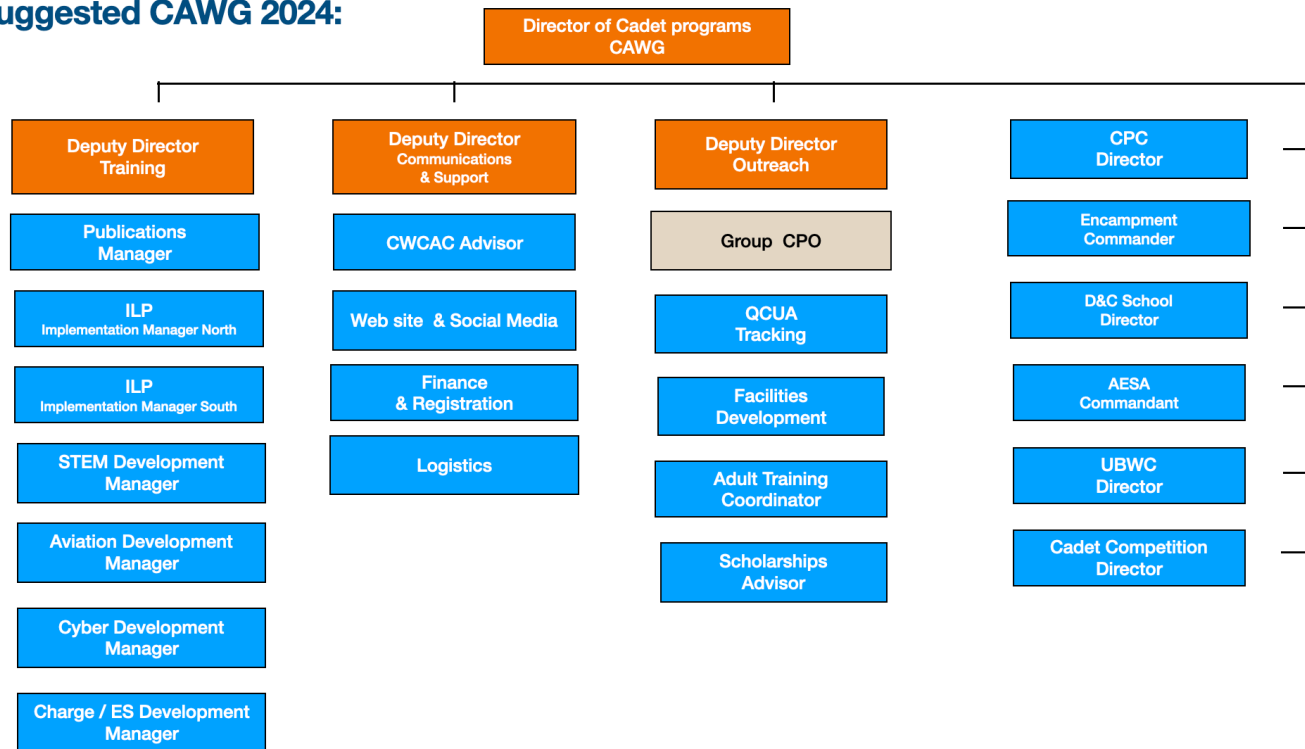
uggested CAWG 2024:

Director of Cadet programs CAWG

Deputy Director Training

Publications Manager

ILP Implementation Manager North

ILP Implementation Manager South

STEM Development Manager

Aviation Development Manager

Cyber Development Manager

Charge / ES Development Manager

Deputy Director Communications & Support

CWCAC Advisor

Web site & Social Media

Finance & Registration

Logistics

Deputy Director Outreach

Group CPO

QCUA Tracking

Facilities Development

Adult Training Coordinator

Scholarships Advisor

CPC Director

Encampment Commander

D&C School Director

AESA Commandant

UBWC Director

Cadet Competition Director